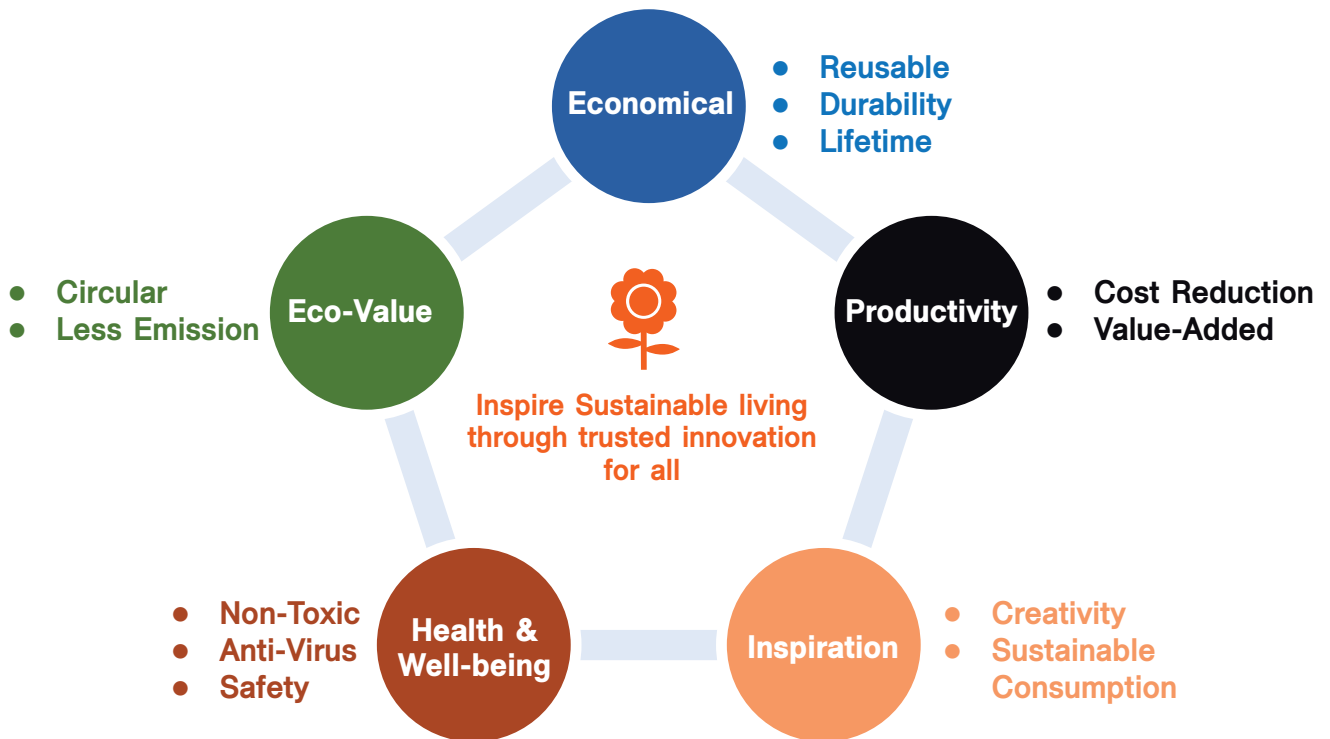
Economical
- Reusable
- Durability
- Lifetime

- Circular
- Less Emission

Eco-Value

Productivity
- Cost Reduction
- Value-Added

Inspire Sustainable living through trusted innovation for all

- Non-Toxic
- Anti-Virus
- Safety

Health & Well-being

Inspiration
- Creativity
- Sustainable Consumption